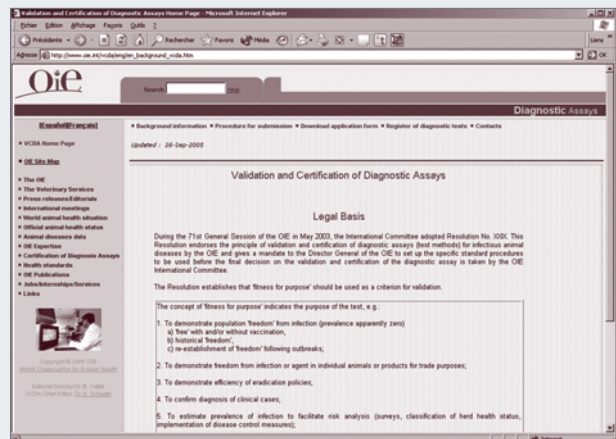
Validation and Certification of Diagnostic Assays Home Page - Microsoft Internet Explorer

Fichier Edition Affichage Favoris Outils ?

Précédente Rechercher Favoris Média

Adresse http://www.oie.int/vcda/eng/en_background_vcda.htm OK

OIE

Search

Diagnostic Assays

[Español] [Français]

• Background information • Procedure for submission • Download application form • Register of diagnostic tests • Contacts

• VCDA Home Page

Updated : 26-Sep-2005

• OIE Site Map

• The OIE
• The Veterinary Services
• Press releases/Editorials
• International meetings
• World animal health situation
• Official animal health status
• Animal diseases data
• OIE Expertise
• Certification of Diagnosis Assays
• Health standards
• OIE Publications
• Jobs/Internships/Services
• Links

Validation and Certification of Diagnostic Assays

Legal Basis

During the 71st General Session of the OIE in May 2003, the International Committee adopted Resolution No. XXIX. This Resolution endorses the principle of validation and certification of diagnostic assays (test methods) for infectious animal diseases by the OIE and gives a mandate to the Director General of the OIE to set up the specific standard procedures to be used before the final decision on the validation and certification of the diagnostic assay is taken by the OIE International Committee.

The Resolution establishes that 'fitness for purpose' should be used as a criterion for validation.

The concept of 'fitness for purpose' indicates the purpose of the test, e.g.:

1. To demonstrate population 'freedom' from infection (prevalence apparently zero)
a) 'free' with and/or without vaccination,
b) historical 'freedom',
c) re-establishment of 'freedom' following outbreaks;

2. To demonstrate freedom from infection or agent in individual animals or products for trade purposes;

3. To demonstrate efficiency of eradication policies;

4. To confirm diagnosis of clinical cases;

5. To estimate prevalence of infection to facilitate risk analysis (surveys, classification of herd health status, implementation of disease control measures);

Copyright 2005 OIE
World Organisation for Animal Health

Editorial Director Dr. B. Vallat
VCDA Chief Editor: Dr. A. Schudel

Internet